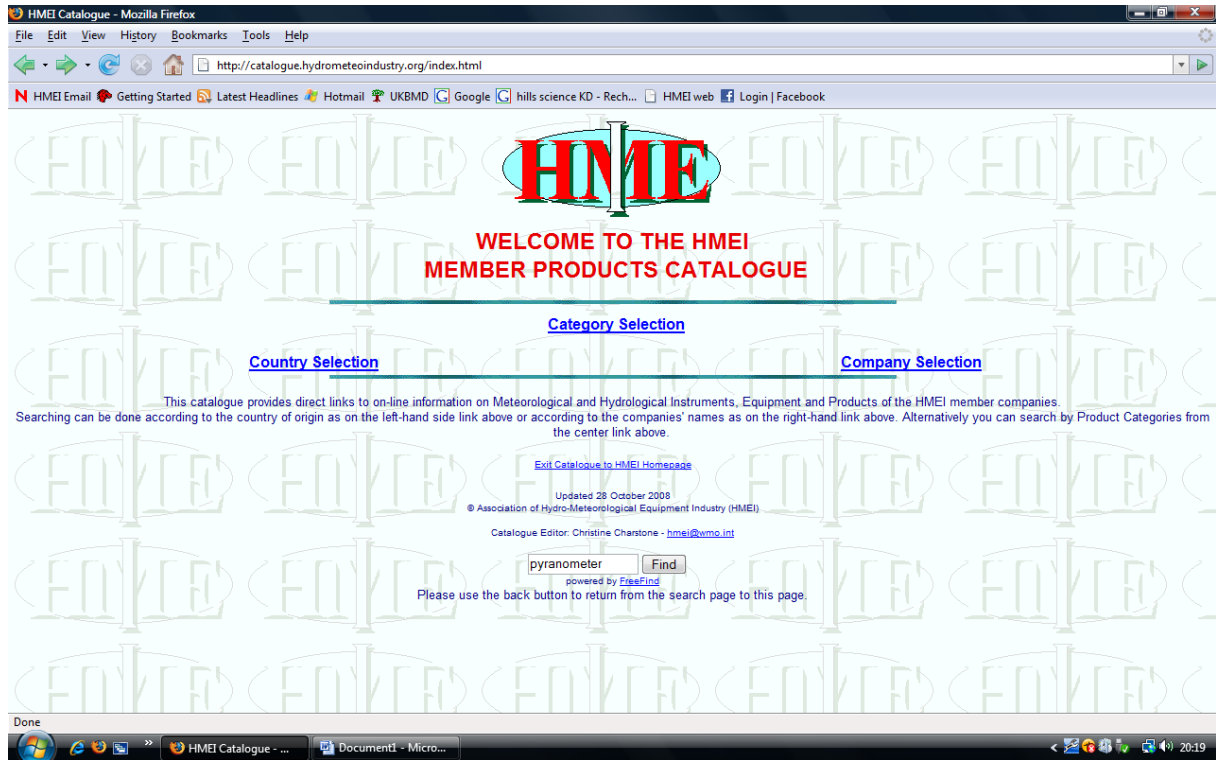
HMEI Catalogue - Mozilla Firefox

File Edit View History Bookmarks Tools Help

http://catalogue.hydrometeoindustry.org/index.html

HMEI Email Getting Started Latest Headlines Hotmail UKBMD Google hills science KD - Rech... HMEI web Login | Facebook

HMEI

WELCOME TO THE HMEI
MEMBER PRODUCTS CATALOGUE

Category Selection

Country Selection

Company Selection

This catalogue provides direct links to on-line information on Meteorological and Hydrological Instruments, Equipment and Products of the HMEI member companies. Searching can be done according to the country of origin as on the left-hand side link above or according to the companies' names as on the right-hand link above. Alternatively you can search by Product Categories from the center link above.

Exit Catalogue to HMEI Homepage

Updated 28 October 2008
© Association of Hydro-Meteorological Equipment Industry (HMEI)

Catalogue Editor: Christine Charstone - hmei@wmo.int

pyranometer Find
powered by FreeFind
Please use the back button to return from the search page to this page.

Done

HMEI Catalogue - ... Document1 - Micro... 20:19